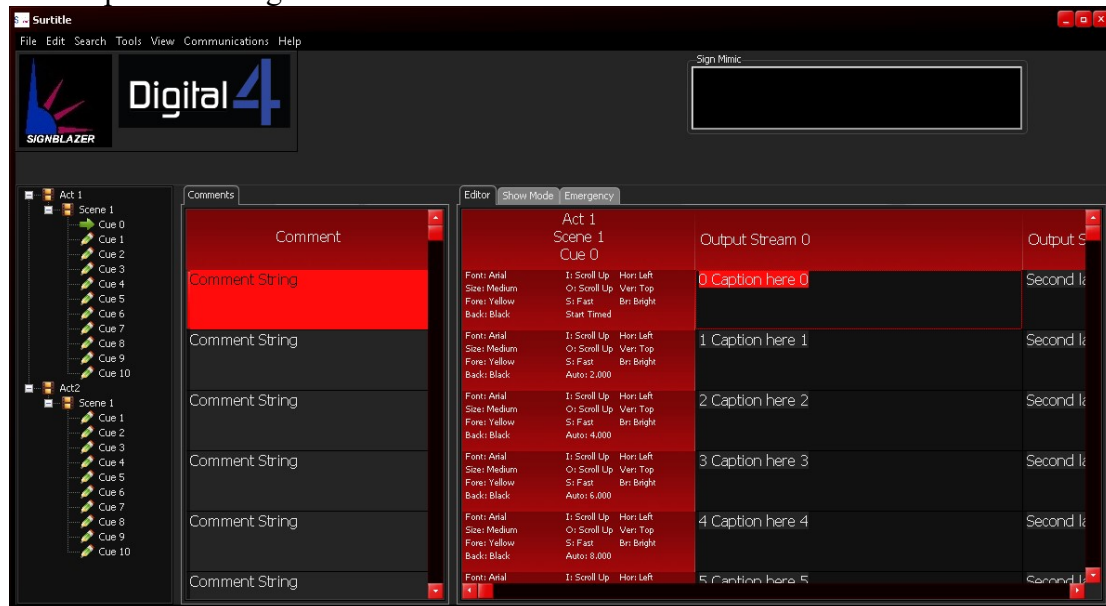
Surtitle

File Edit Search Tools View Communications Help

SIGNBLAZER

Digital 4

Sign Mimic

Act 1
Scene 1
Cue 0
Cue 1
Cue 2
Cue 3
Cue 4
Cue 5
Cue 6
Cue 7
Cue 8
Cue 9
Cue 10
Act2
Scene 1
Cue 1
Cue 2
Cue 3
Cue 4
Cue 5
Cue 6
Cue 7
Cue 8
Cue 9
Cue 10

Comments

Comment
Comment String
Comment String
Comment String
Comment String
Comment String
Comment String

Editor | Show Mode | Emergency

| Act 1 Scene 1 Cue 0 | Output Stream 0 | Output S |
|---|---|---|
| Font: Arial Size: Medium Fore: Yellow Back: Black I: Scroll Up O: Scroll Up S: Fast Start Timed Hor: Left Ver: Top Br: Bright | 0 Caption here 0 | Second la |
| Font: Arial Size: Medium Fore: Yellow Back: Black I: Scroll Up O: Scroll Up S: Fast Auto: 2.000 Hor: Left Ver: Top Br: Bright | 1 Caption here 1 | Second la |
| Font: Arial Size: Medium Fore: Yellow Back: Black I: Scroll Up O: Scroll Up S: Fast Auto: 4.000 Hor: Left Ver: Top Br: Bright | 2 Caption here 2 | Second la |
| Font: Arial Size: Medium Fore: Yellow Back: Black I: Scroll Up O: Scroll Up S: Fast Auto: 6.000 Hor: Left Ver: Top Br: Bright | 3 Caption here 3 | Second la |
| Font: Arial Size: Medium Fore: Yellow Back: Black I: Scroll Up O: Scroll Up S: Fast Auto: 8.000 Hor: Left Ver: Top Br: Bright | 4 Caption here 4 | Second la |
| Font: Arial I: Scroll Up Hor: Left | 5 Caption here 5 | Second la |